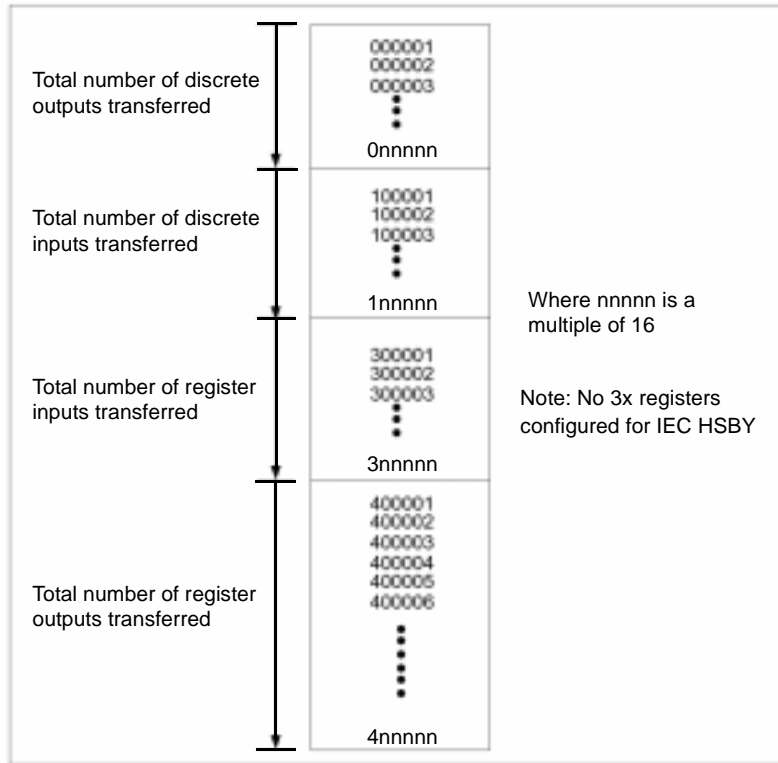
Total number of discrete outputs transferred

000001
000002
000003
0nnnnn

Total number of discrete inputs transferred

100001
100002
100003
1nnnnn

Where nnnnn is a multiple of 16

Total number of register inputs transferred

300001
300002
300003
3nnnnn

Note: No 3x registers configured for IEC HSBY

Total number of register outputs transferred

400001
400002
400003
400004
400005
400006
4nnnnn